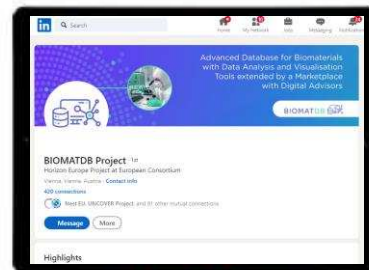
in Search

Home My Network Jobs Messaging Notifications

Advanced Database for Biomaterials with Data Analysis and Visualisation Tools extended by a Marketplace with Digital Advisors

BIOMATDB

BIOMATDB Project 1st
Horizon Europe Project at European Consortium
Vienna, Vienna, Austria · Contact info
420 connections

Nest EU, UNCOVER Project and 81 other mutual connections

Message More

Highlights